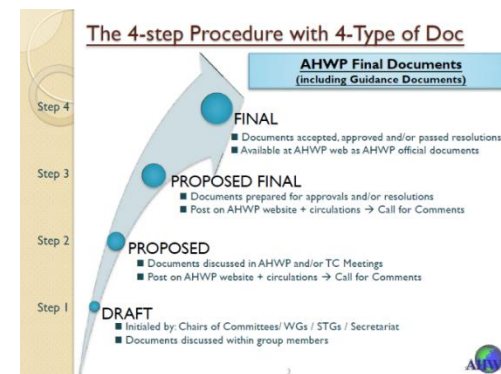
The 4-step Procedure with 4-Type of Doc

AHWP Final Documents
(including Guidance Documents)

Step 4

FINAL
■ Documents accepted, approved and/or passed resolutions
■ Available at AHWP web as AHWP official documents

Step 3

PROPOSED FINAL
■ Documents prepared for approvals and/or resolutions
■ Post on AHWP website + circulations → Call for Comments

Step 2

PROPOSED
■ Documents discussed in AHWP and/or TC Meetings
■ Post on AHWP website + circulations → Call for Comments

Step 1

DRAFT
■ Initialed by: Chairs of Committees/ WGs / STGs / Secretariat
■ Documents discussed within group members

3

AHWP